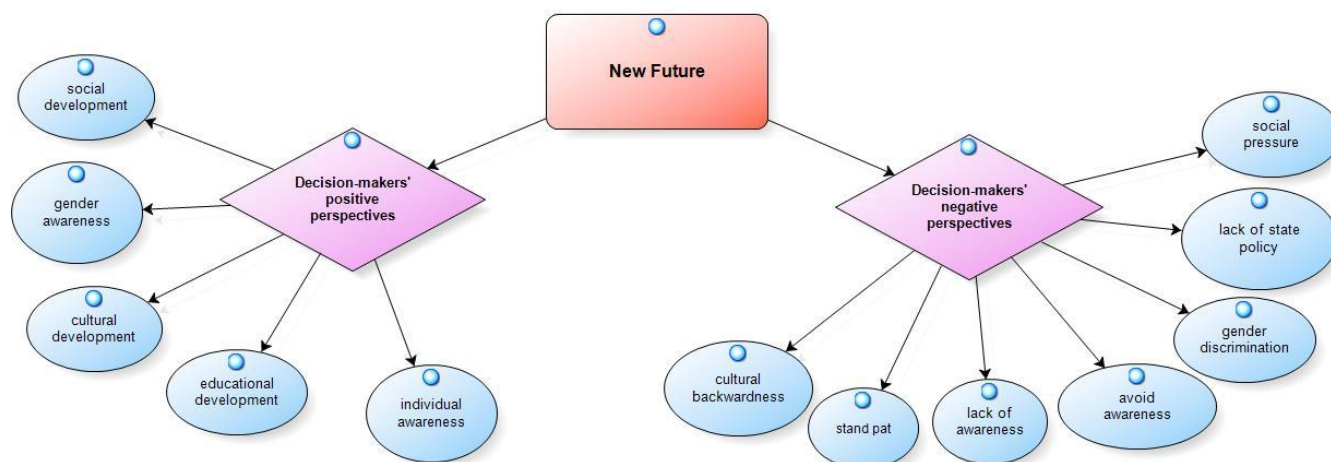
New Future

Decision-makers' positive perspectives

social development

gender awareness

cultural development

educational development

individual awareness

Decision-makers' negative perspectives

social pressure

lack of state policy

gender discrimination

avoid awareness

lack of awareness

stand pat

cultural backwardness